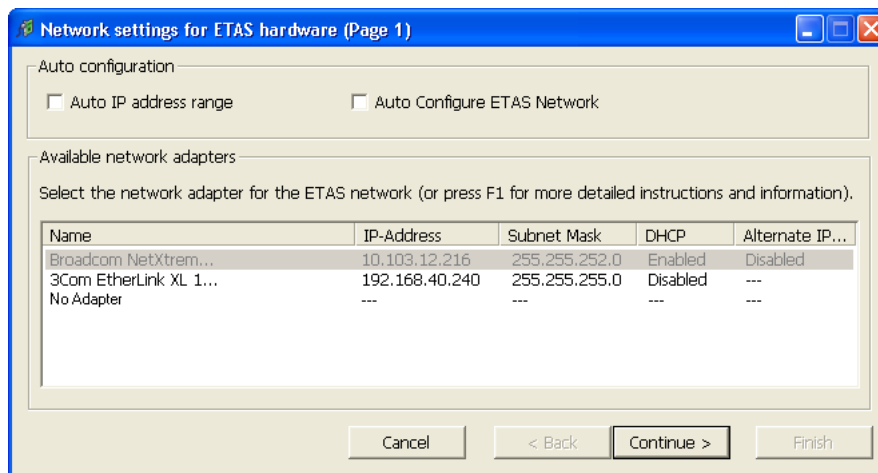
Network settings for ETAS hardware (Page 1)

Auto configuration

Auto IP address range

Auto Configure ETAS Network

Available network adapters

Select the network adapter for the ETAS network (or press F1 for more detailed instructions and information).

| Name | IP-Address | Subnet Mask | DHCP | Alternate IP... |
|---|---|---|---|---|
| Broadcom NetXtrem... | 10.103.12.216 | 255.255.252.0 | Enabled | Disabled |
| 3Com EtherLink XL 1... | 192.168.40.240 | 255.255.255.0 | Disabled | --- |
| No Adapter | --- | --- | --- | --- |

Cancel

< Back

Continue >

Finish